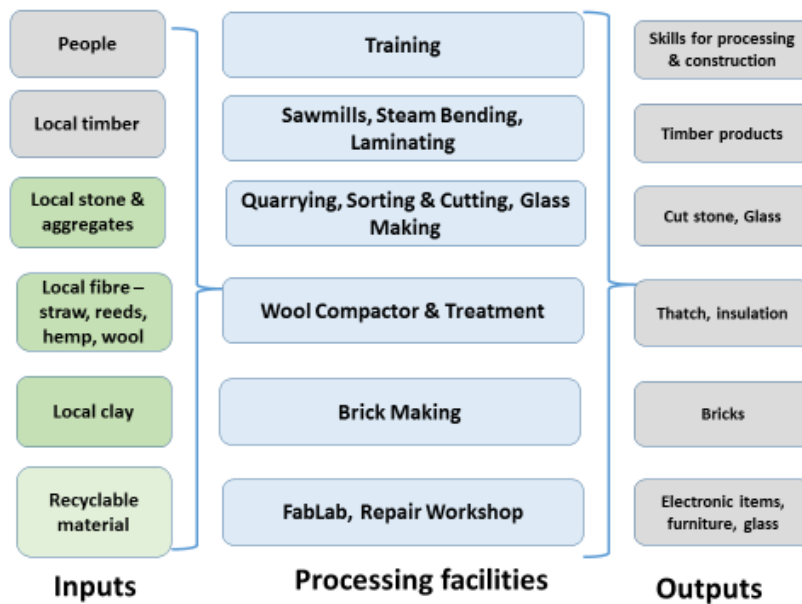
People

Local timber

Local stone & aggregates

Local fibre – straw, reeds, hemp, wool

Local clay

Recyclable material

Inputs

Training

Sawmills, Steam Bending, Laminating

Quarrying, Sorting & Cutting, Glass Making

Wool Compactor & Treatment

Brick Making

FabLab, Repair Workshop

Processing facilities

Skills for processing & construction

Timber products

Cut stone, Glass

Thatch, insulation

Bricks

Electronic items, furniture, glass

Outputs